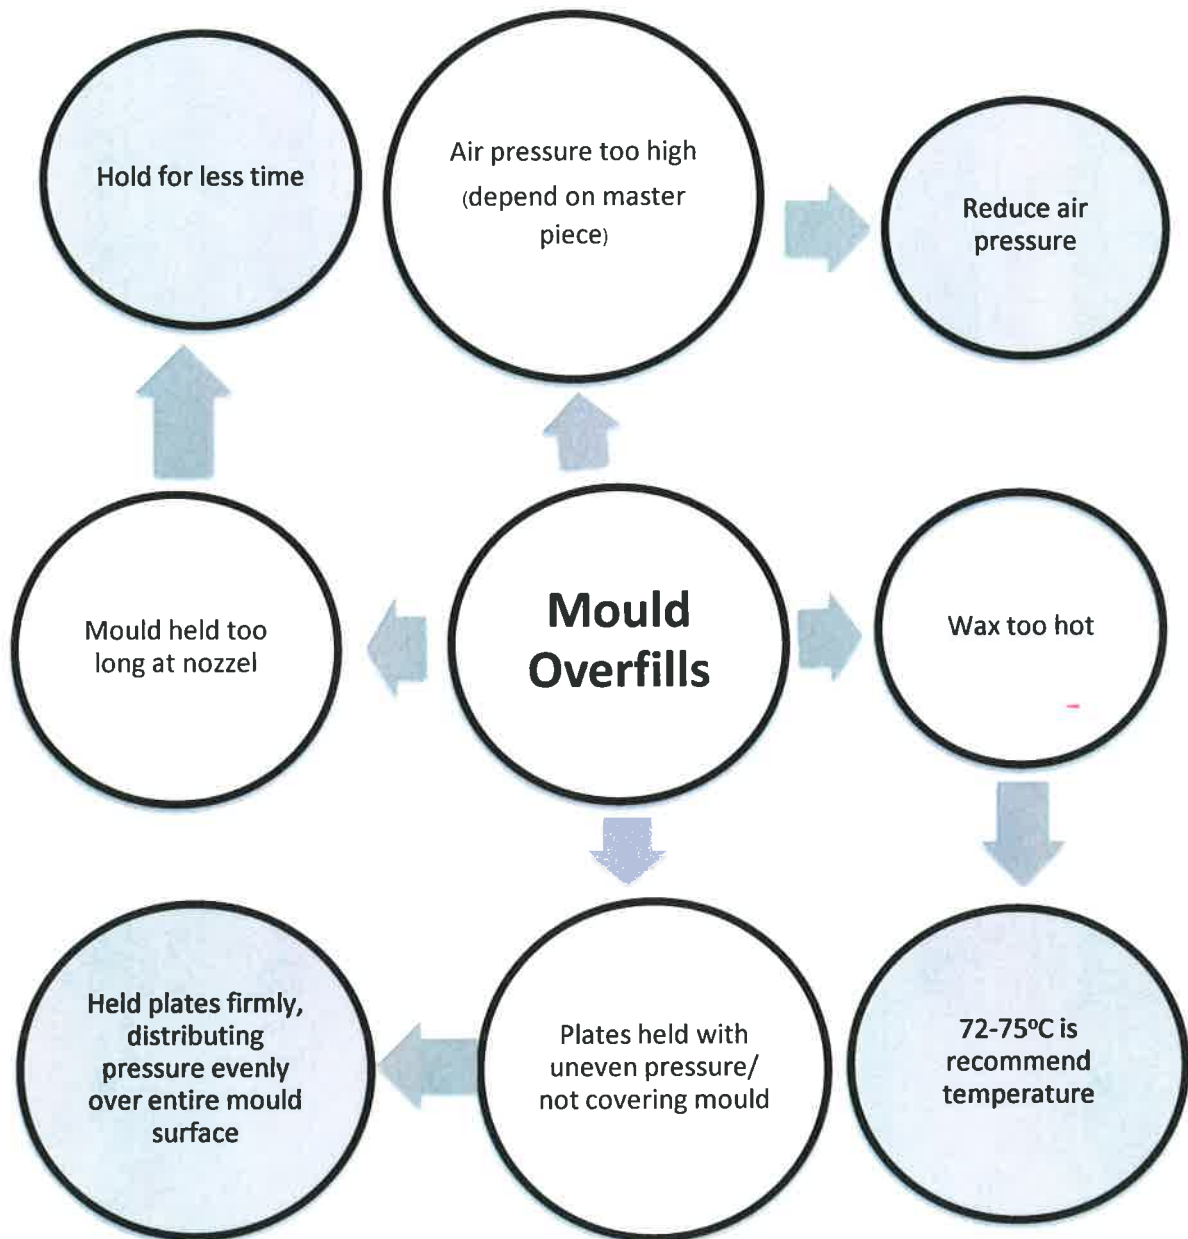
Hold for less time

Air pressure too high (depend on master piece)

Reduce air pressure

Mould held too long at nozzel

Mould Overfills

Wax too hot

Held plates firmly, distributing pressure evenly over entire mould surface

Plates held with uneven pressure/ not covering mould

72-75ºC is recommend temperature